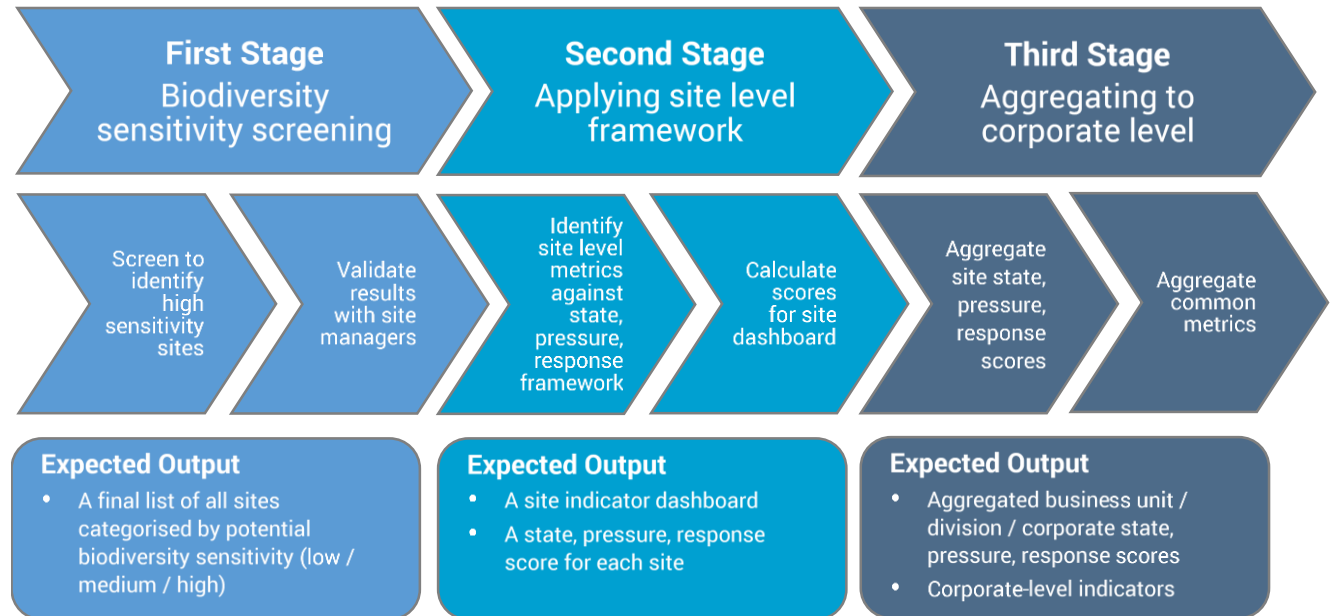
First Stage
Biodiversity sensitivity screening

Second Stage
Applying site level framework

Third Stage
Aggregating to corporate level

Screen to identify high sensitivity sites

Validate results with site managers

Identify site level metrics against state, pressure, response framework

Calculate scores for site dashboard

Aggregate site state, pressure, response scores

Aggregate common metrics

Expected Output
• A final list of all sites categorised by potential biodiversity sensitivity (low / medium / high)

Expected Output
• A site indicator dashboard
• A state, pressure, response score for each site

Expected Output
• Aggregated business unit / division / corporate state, pressure, response scores
• Corporate-level indicators